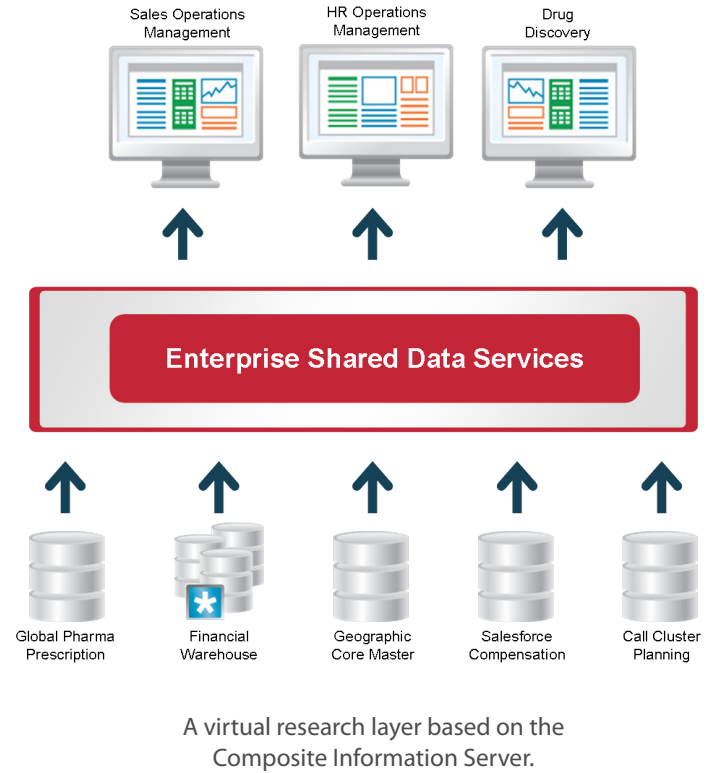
Sales Operations Management

HR Operations Management

Drug Discovery

Enterprise Shared Data Services

Global Pharma Prescription

Financial Warehouse

Geographic Core Master

Salesforce Compensation

Call Cluster Planning

A virtual research layer based on the Composite Information Server.